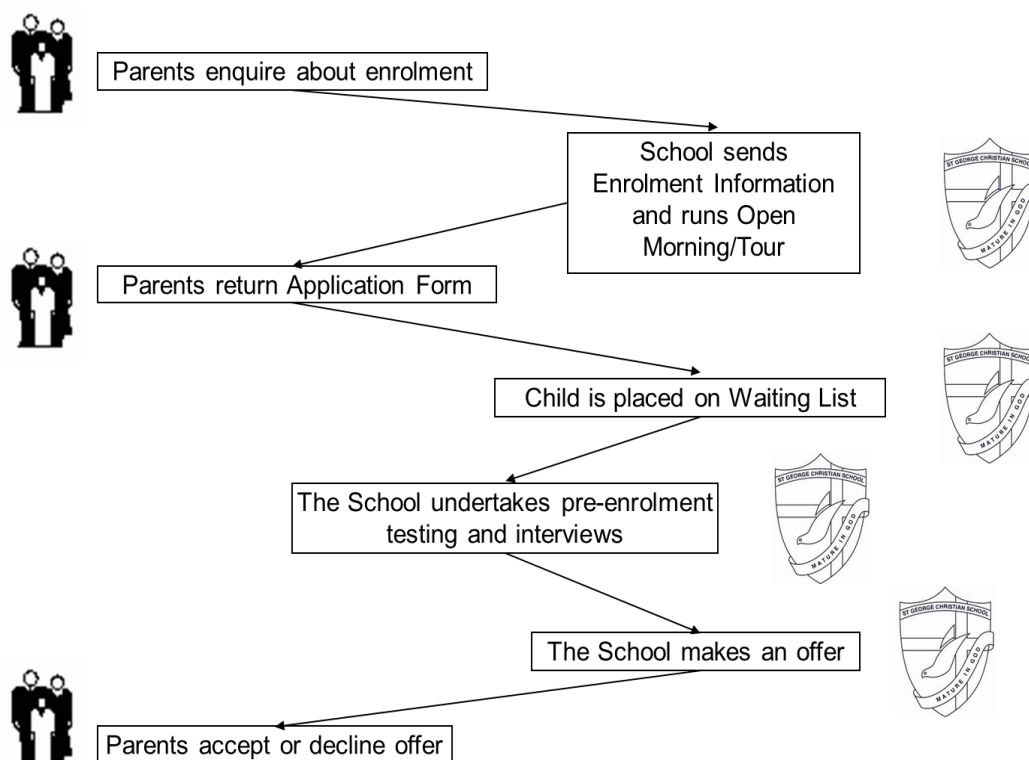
Parents enquire about enrolment

School sends Enrolment Information and runs Open Morning/Tour

ST GEORGE CHRISTIAN SCHOOL
MATURE IN GOD

Parents return Application Form

Child is placed on Waiting List

ST GEORGE CHRISTIAN SCHOOL
MATURE IN GOD

The School undertakes pre-enrolment testing and interviews

ST GEORGE CHRISTIAN SCHOOL
MATURE IN GOD

The School makes an offer

ST GEORGE CHRISTIAN SCHOOL
MATURE IN GOD

Parents accept or decline offer